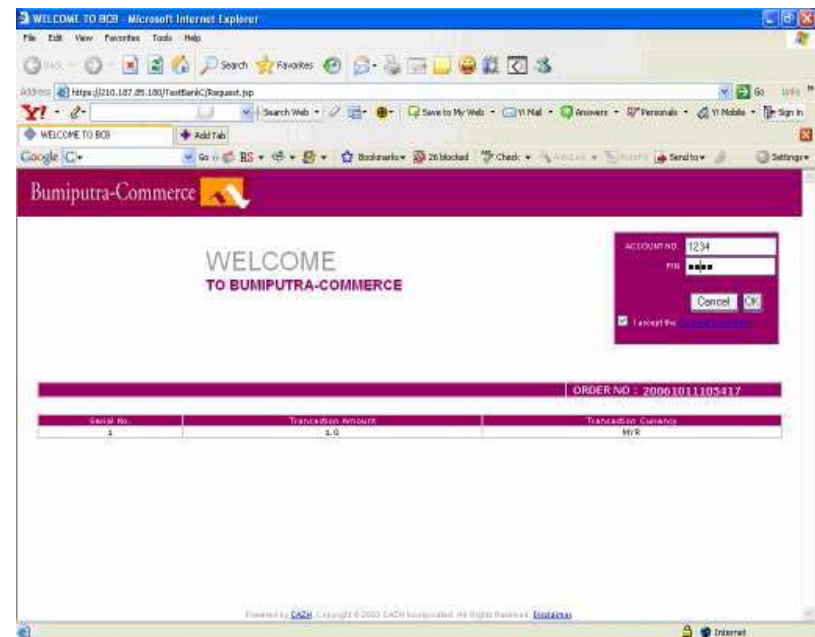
WELCOME TO BCB - Microsoft Internet Explorer

File Edit View Favorites Tools Help

Back Search Favorites

Address https://210.187.85.180/TestBankC/Request.jsp Go Links

Y! Search Web Save to My Web Y! Mail Answers Personals Y! Mobile Sign In

WELCOME TO BCB Add Tab

Google G Go Bookmarks 26 blocked Check Send to Settings

Bumiputra-Commerce

WELCOME
TO BUMIPUTRA-COMMERCE

ACCOUNT NO 1234
PIN ••••
Cancel OK
I accept the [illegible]

ORDER NO : 200610111105417

| Serial No. | Trancaction Amount | Trancaction Currency |
|---|---|---|
| 1 | 1.0 | MYR |

Powered by EAZIH Copyright © 2003 EAZIH Incorporated. All Rights Reserved. Disclaimer

Internet